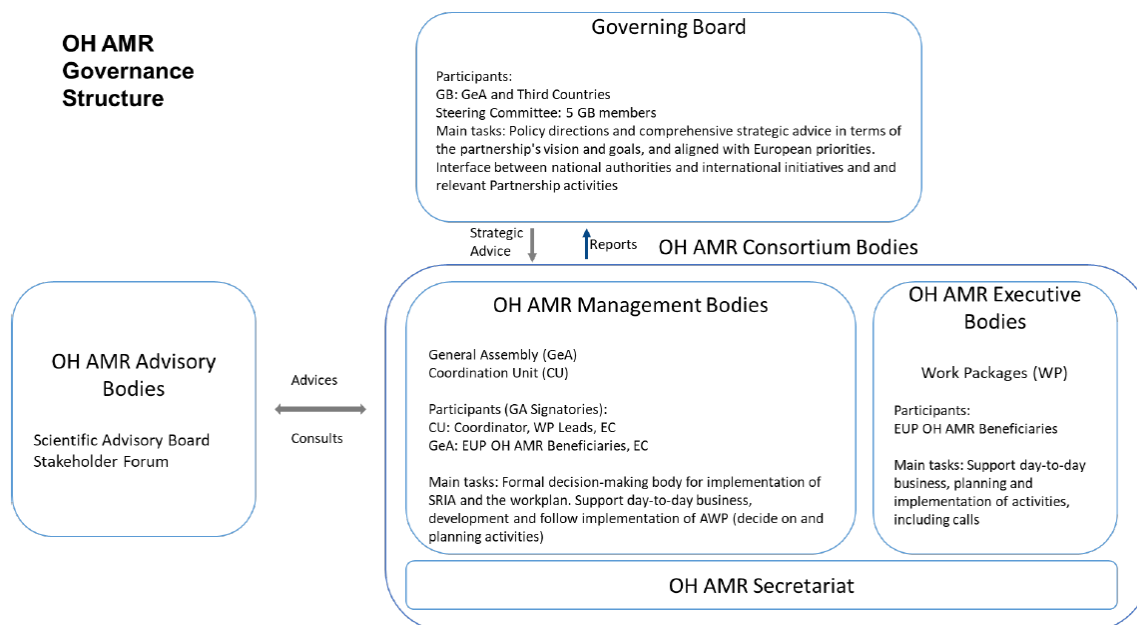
OH AMR Governance Structure

Governing Board

Participants:
GB: GeA and Third Countries
Steering Committee: 5 GB members
Main tasks: Policy directions and comprehensive strategic advice in terms of the partnership's vision and goals, and aligned with European priorities. Interface between national authorities and international initiatives and and relevant Partnership activities

Strategic Advice

Reports

OH AMR Consortium Bodies

OH AMR Advisory Bodies

Scientific Advisory Board
Stakeholder Forum

Advices

Consults

OH AMR Management Bodies

General Assembly (GeA)
Coordination Unit (CU)

Participants (GA Signatories):
CU: Coordinator, WP Leads, EC
GeA: EUP OH AMR Beneficiaries, EC

Main tasks: Formal decision-making body for implementation of SRIA and the workplan. Support day-to-day business, development and follow implementation of AWP (decide on and planning activities)

OH AMR Executive Bodies

Work Packages (WP)

Participants:
EUP OH AMR Beneficiaries

Main tasks: Support day-to-day business, planning and implementation of activities, including calls

OH AMR Secretariat